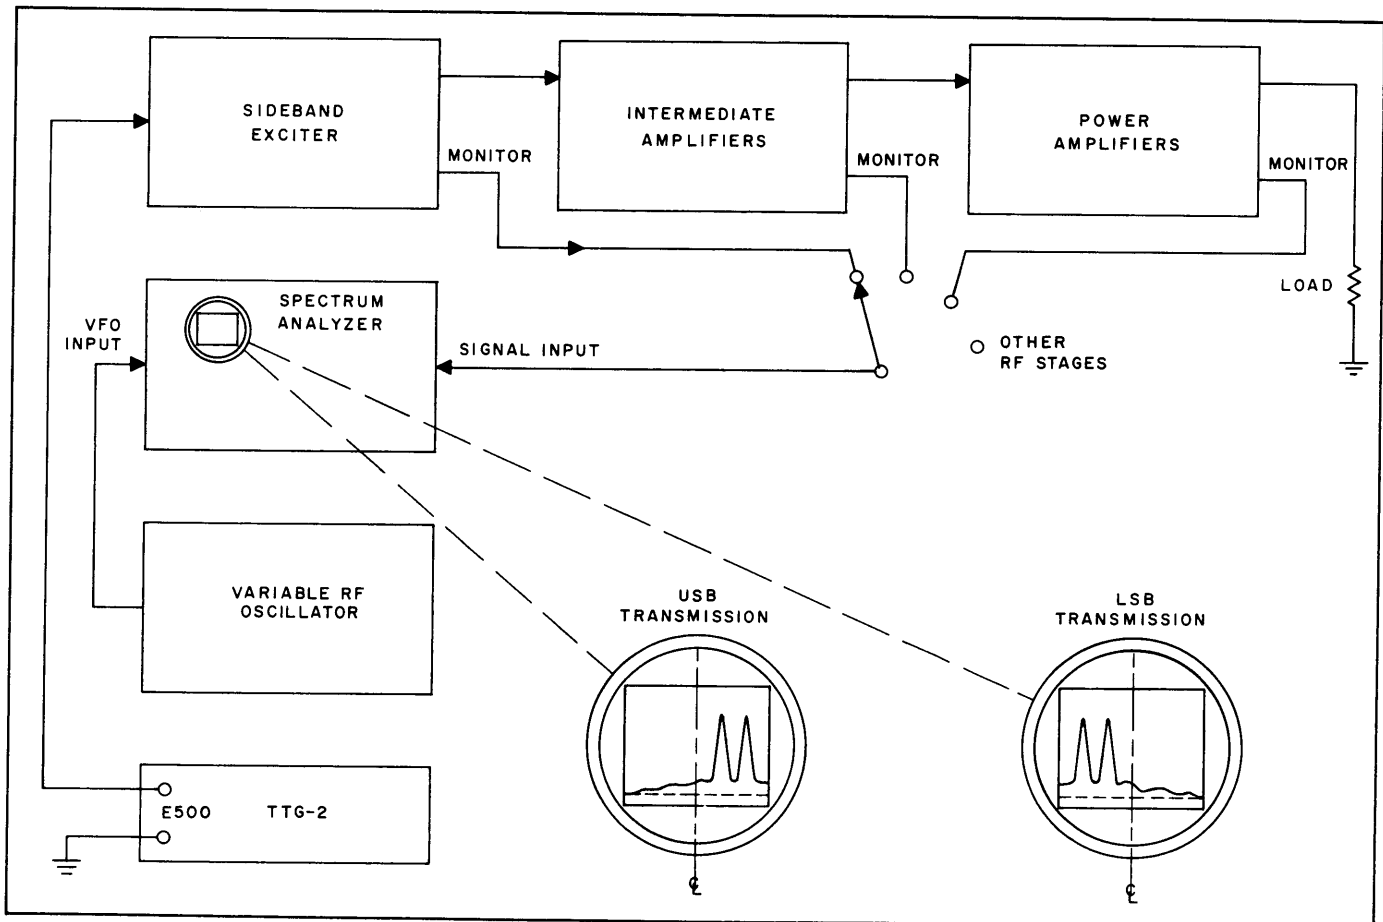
SIDEBAND EXCITER

MONITOR

INTERMEDIATE AMPLIFIERS

MONITOR

POWER AMPLIFIERS

MONITOR

LOAD

SPECTRUM ANALYZER

VFO INPUT

SIGNAL INPUT

OTHER RF STAGES

VARIABLE RF OSCILLATOR

USB TRANSMISSION

LSB TRANSMISSION

E500

TTG-2

℄

℄